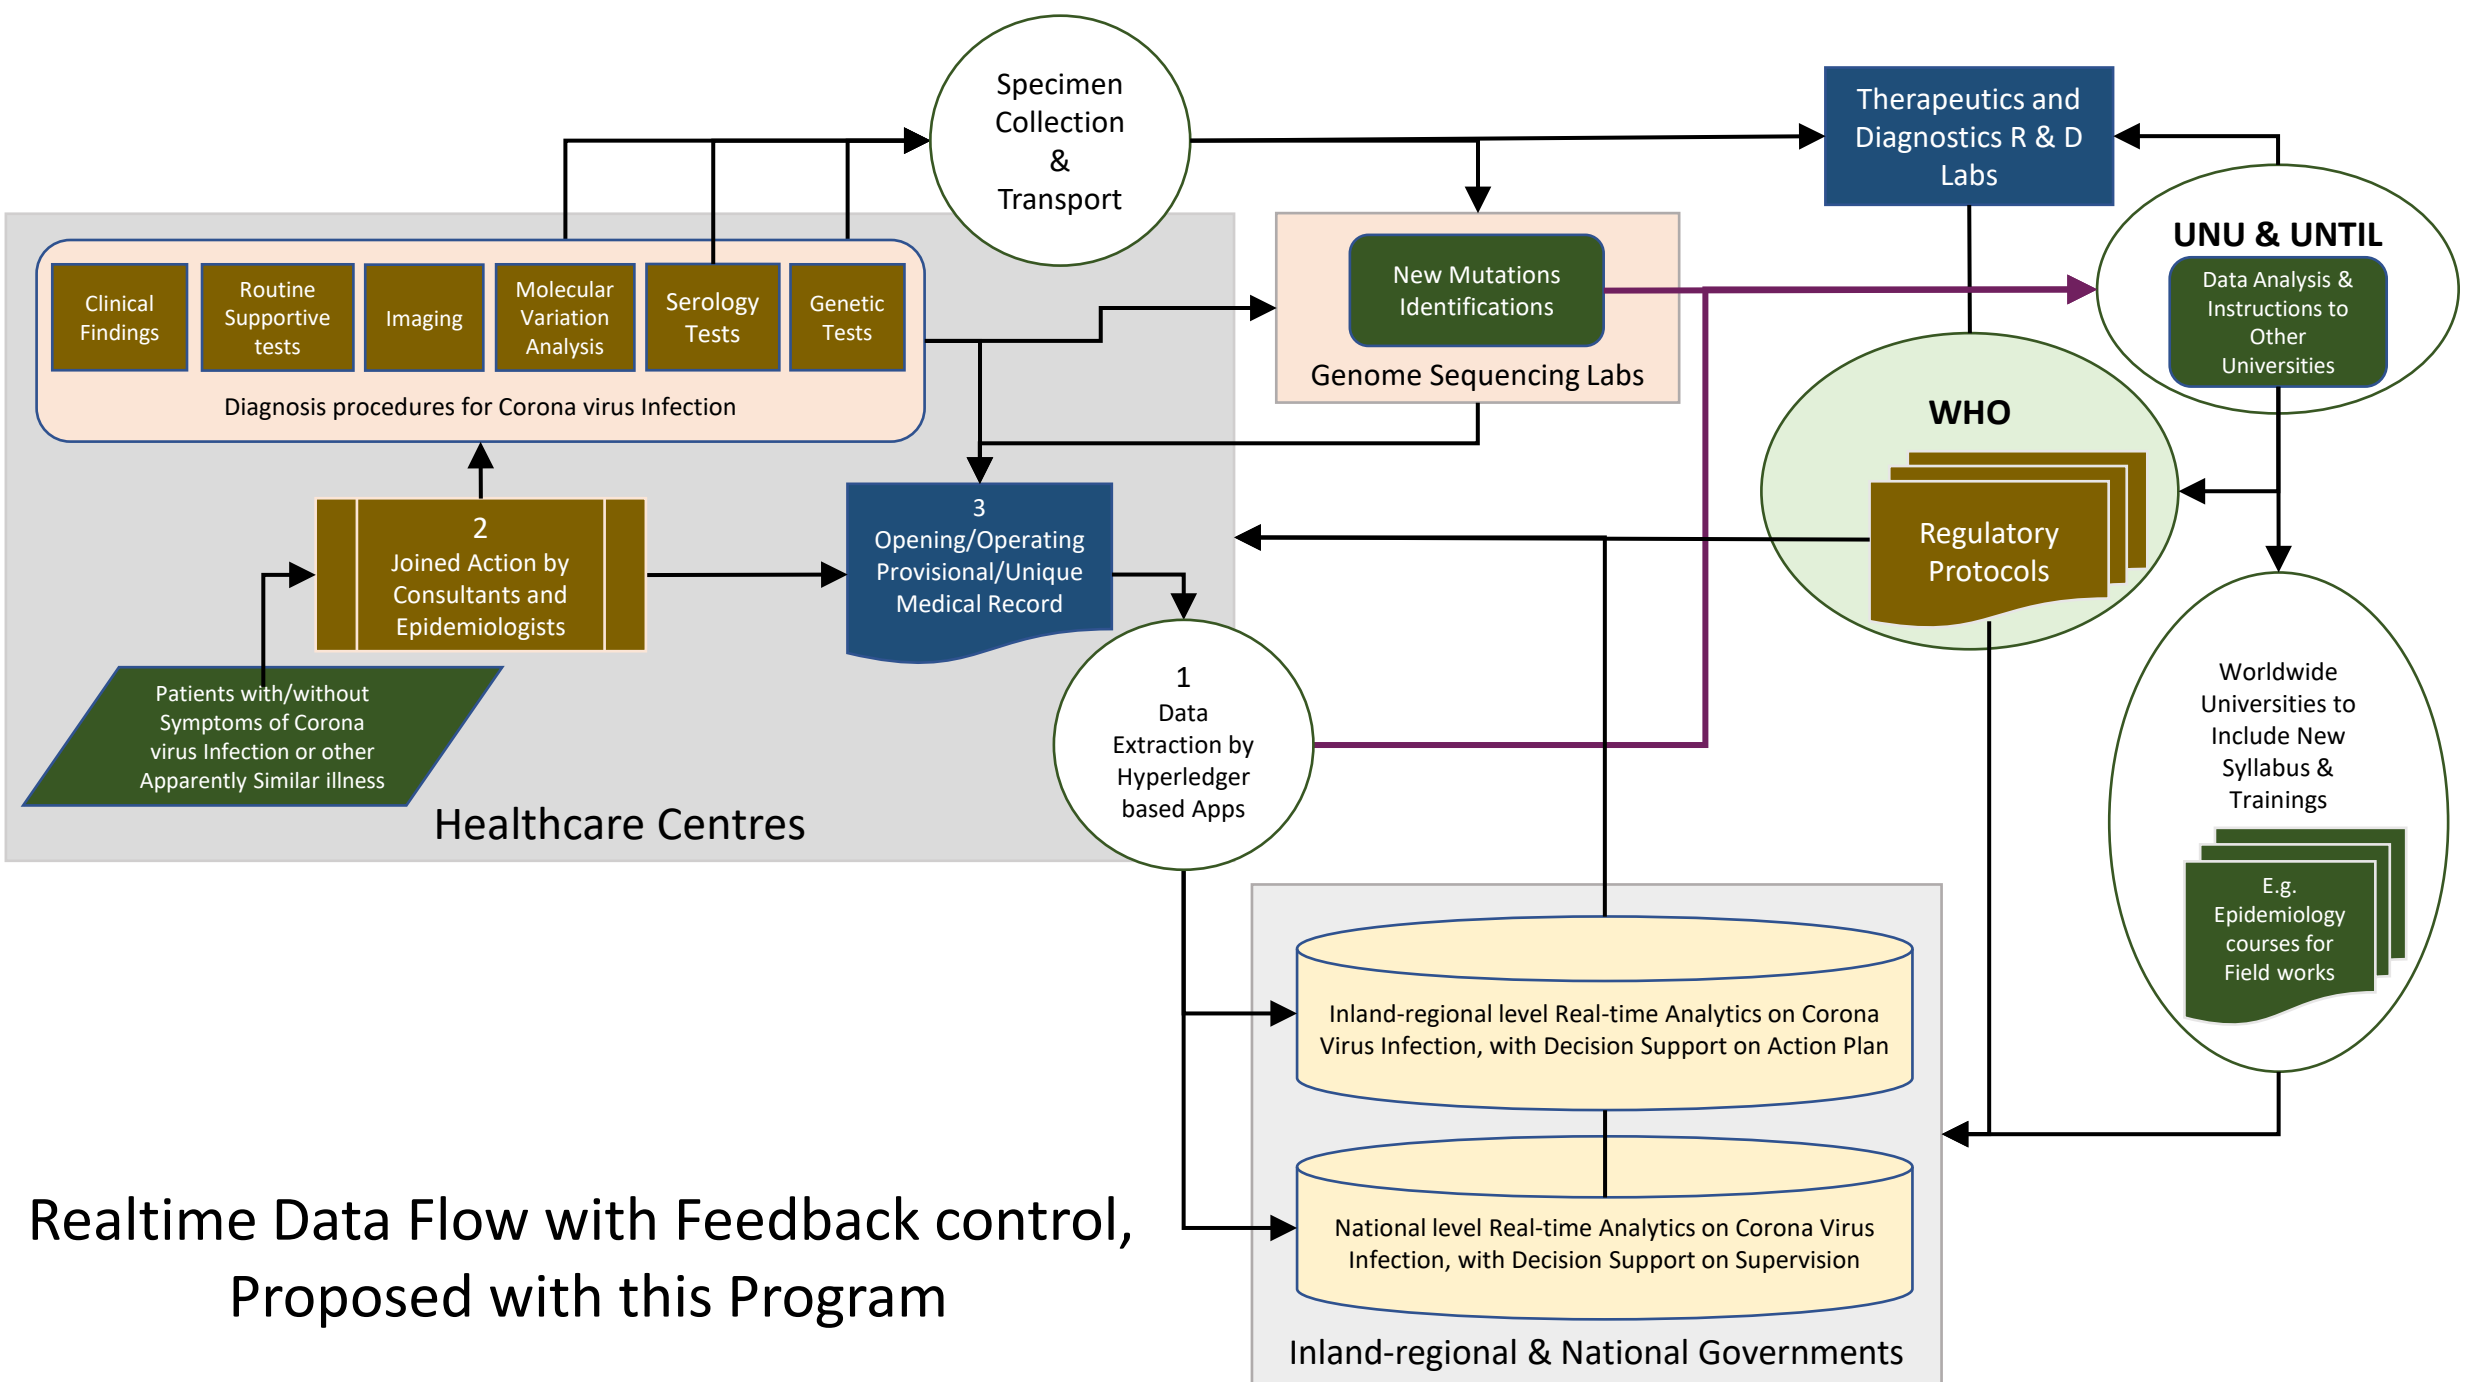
Specimen Collection & Transport

Therapeutics and Diagnostics R & D Labs

Clinical Findings

Routine Supportive tests

Imaging

Molecular Variation Analysis

Serology Tests

Genetic Tests

Diagnosis procedures for Corona virus Infection

New Mutations Identifications

Genome Sequencing Labs

UNU & UNTIL

Data Analysis & Instructions to Other Universities

WHO

Regulatory Protocols

2
Joined Action by Consultants and Epidemiologists

3
Opening/Operating Provisional/Unique Medical Record

Patients with/without Symptoms of Corona virus Infection or other Apparently Similar illness

1
Data Extraction by Hyperledger based Apps

Healthcare Centres

Worldwide Universities to Include New Syllabus & Trainings

E.g. Epidemiology courses for Field works

Inland-regional level Real-time Analytics on Corona Virus Infection, with Decision Support on Action Plan

National level Real-time Analytics on Corona Virus Infection, with Decision Support on Supervision

Inland-regional & National Governments

Realtime Data Flow with Feedback control, Proposed with this Program